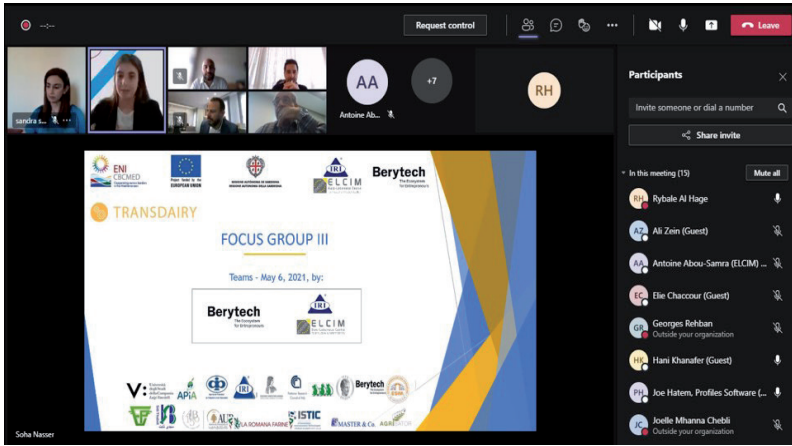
-:--

Request control

Leave

sandra s...

AA

Antoine Ab...

+7

RH

Participants

Invite someone or dial a number

Share invite

In this meeting (15)

Mute all

RH Rybale Al Hage

AZ Ali Zein (Guest)

AA Antoine Abou-Samra (ELCIM) ...

EC Elie Chaccour (Guest)

GR Georges Rehban
Outside your organization

HK Hani Khanafer (Guest)

PH Joe Hatem, Profiles Software (...

JC Joelle Mhanna Chebli
Outside your organization

ENI CBCMED

Project funded by the EUROPEAN UNION

Berytech
The Ecosystem for Entrepreneurs

ELCIM

TRANSDAIRY

FOCUS GROUP III

Teams - May 6, 2021, by:

Berytech
The Ecosystem for Entrepreneurs

ELCIM

APIA

Berytech

LA ROMANA FARINE

ISTIC

MASTER & Co.

AGRI

Soha Nasser